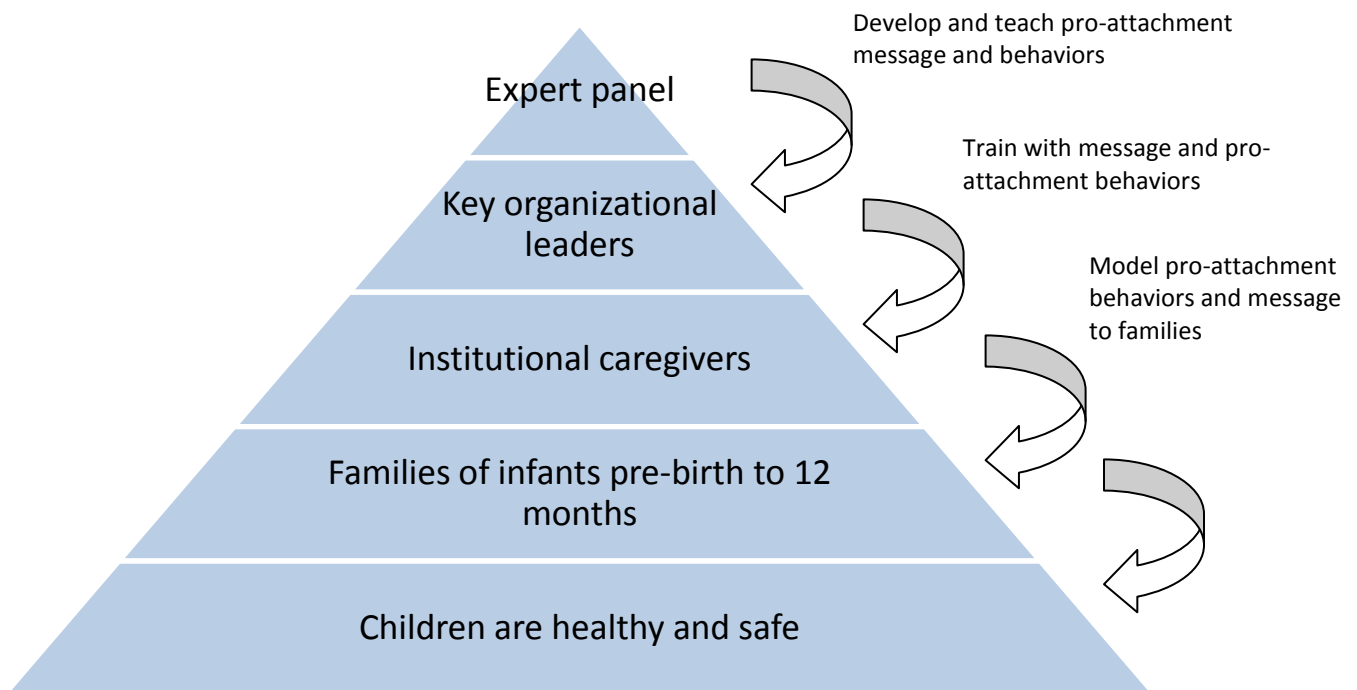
Expert panel

Develop and teach pro-attachment message and behaviors

Key organizational leaders

Train with message and pro-attachment behaviors

Institutional caregivers

Model pro-attachment behaviors and message to families

Families of infants pre-birth to 12 months

Children are healthy and safe